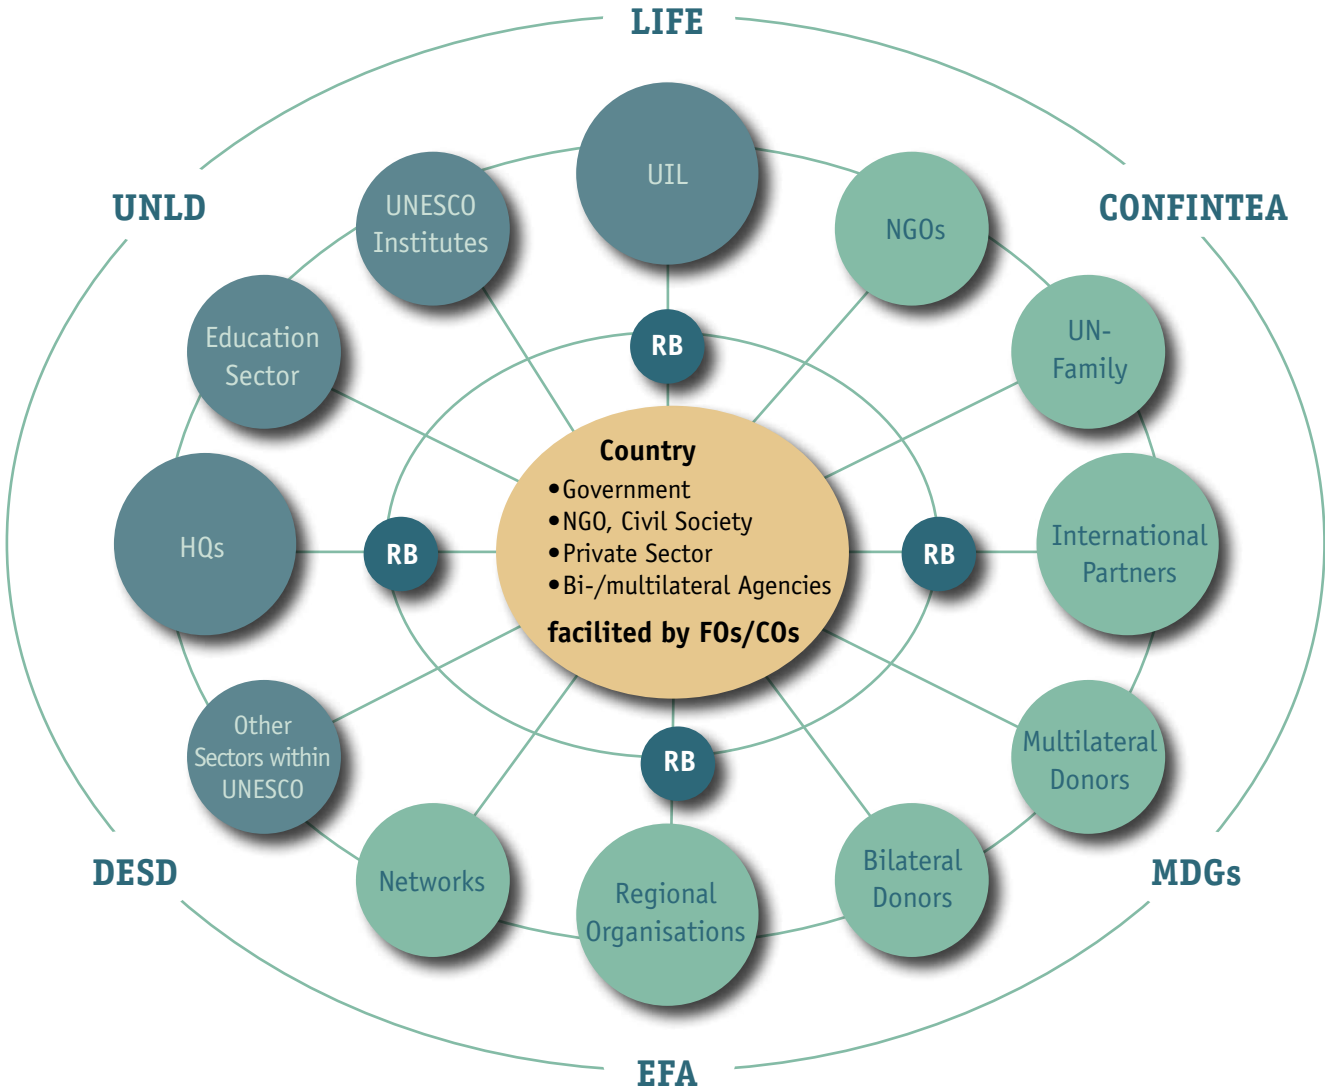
LIFE

UNLD

CONFINTEA

UIL

UNESCO Institutes

NGOs

Education Sector

UN-Family

RB

Country
•Government
•NGO, Civil Society
•Private Sector
•Bi-/multilateral Agencies
facilited by FOs/COs

HQs

RB

RB

International Partners

Other Sectors within UNESCO

RB

Multilateral Donors

DESD

MDGs

Networks

Regional Organisations

Bilateral Donors

EFA